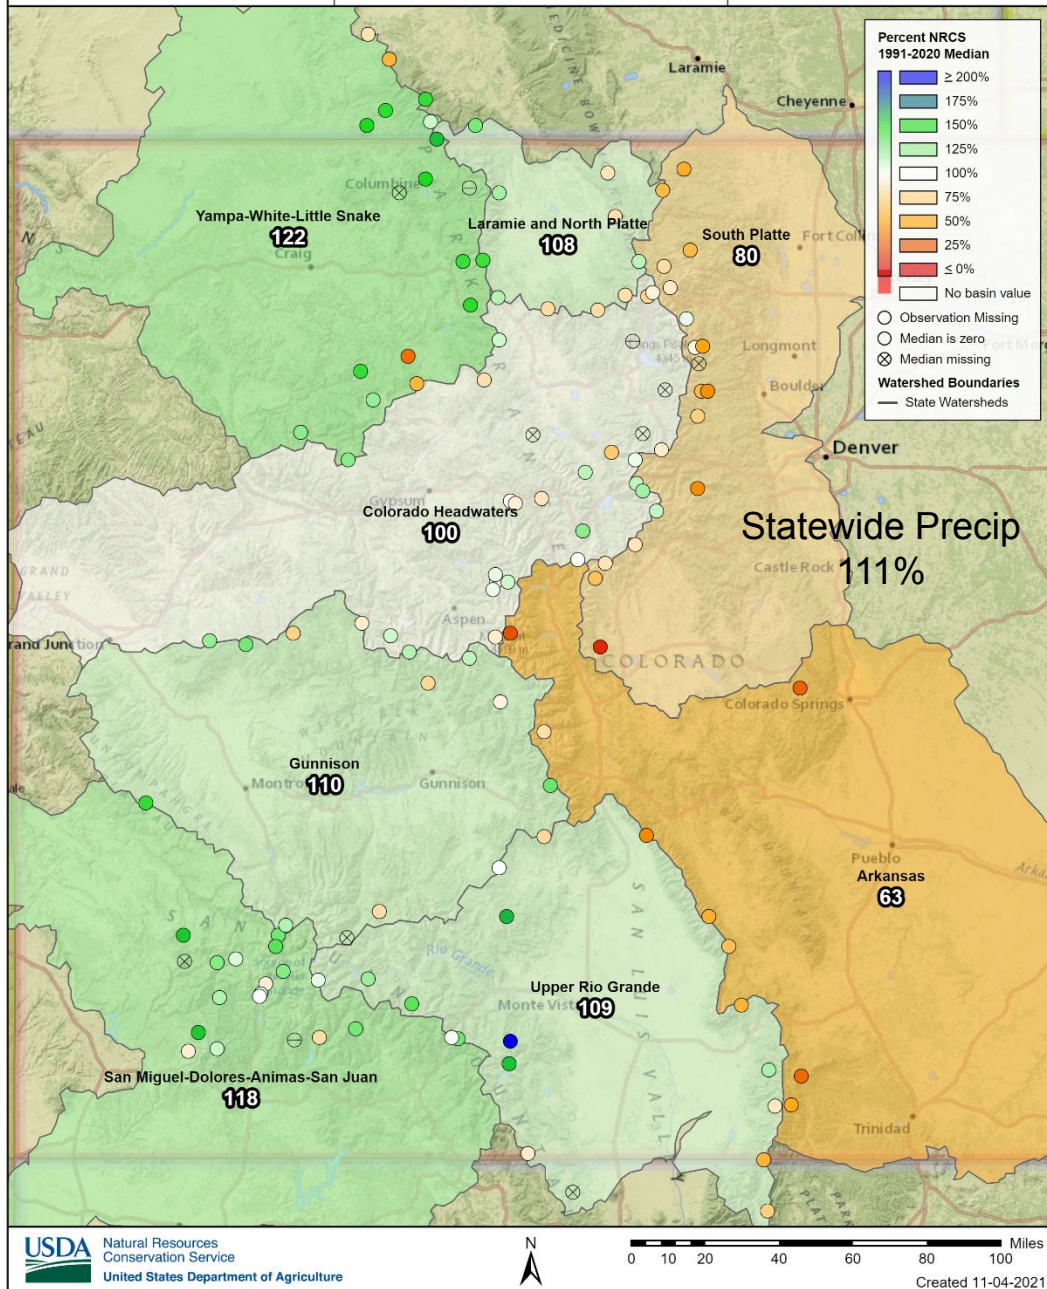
Percent NRCS
1991-2020 Median

≥ 200%
175%
150%
125%
100%
75%
50%
25%
≤ 0%
No basin value
Observation Missing
Median is zero
Median missing
Watershed Boundaries
State Watersheds

Laramie
Cheyenne
Fort Collins
Longmont
Boulder
Denver
Columbine
Craig
Gypsum
Aspen
Grand Junction
Montrose
Gunnison
Castle Rock
Colorado Springs
Pueblo
Monte Vista
Trinidad
COLORADO

Yampa-White-Little Snake
122

Laramie and North Platte
108

South Platte
80

Colorado Headwaters
100

Statewide Precip
111%

Gunnison
110

Arkansas
63

Upper Rio Grande
109

San Miguel-Dolores-Animas-San Juan
118

USDA Natural Resources Conservation Service
United States Department of Agriculture

N

0 10 20 40 60 80 100 Miles

Created 11-04-2021